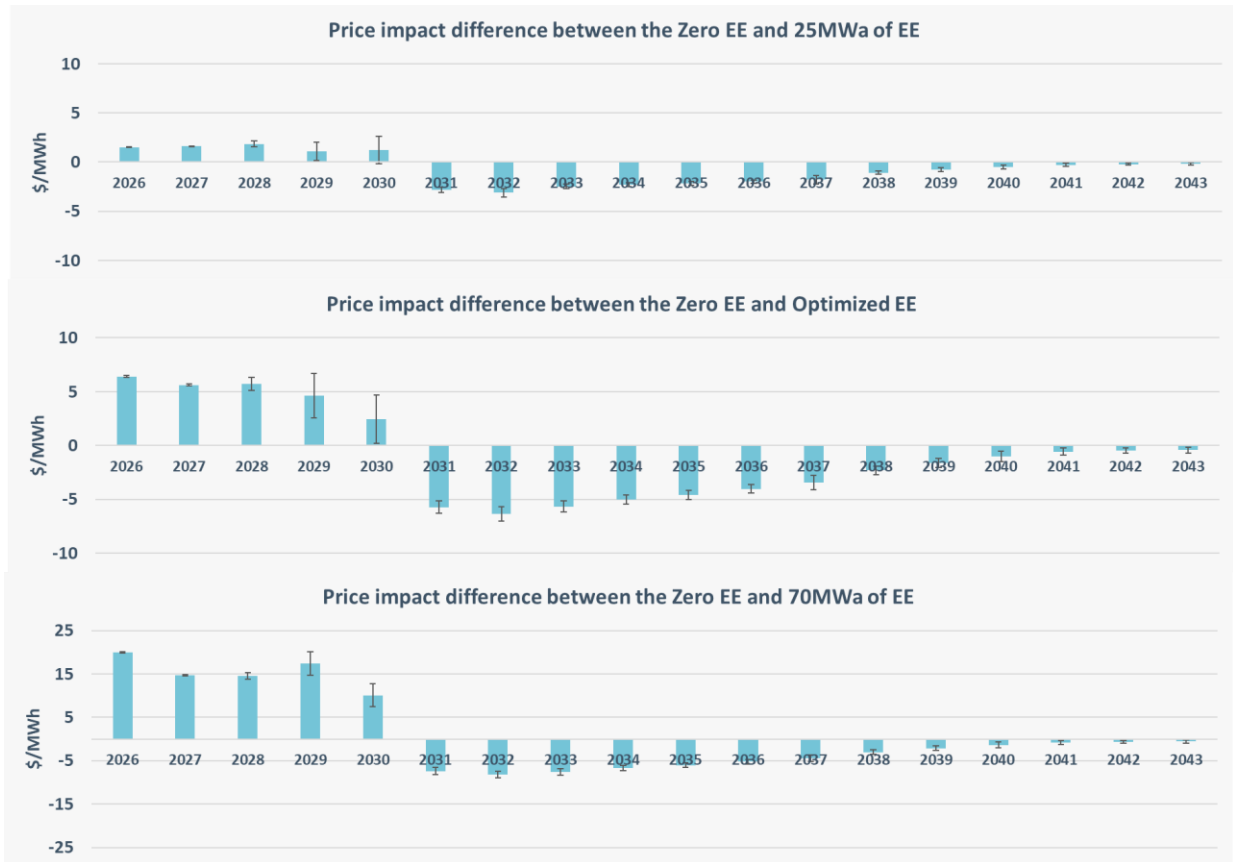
Price impact difference between the Zero EE and 25MWa of EE

$/MWh

10
5
0
-5
-10

2026 2027 2028 2029 2030 2031 2032 2033 2034 2035 2036 2037 2038 2039 2040 2041 2042 2043

Price impact difference between the Zero EE and Optimized EE

$/MWh

10
5
0
-5
-10

2026 2027 2028 2029 2030 2031 2032 2033 2034 2035 2036 2037 2038 2039 2040 2041 2042 2043

Price impact difference between the Zero EE and 70MWa of EE

$/MWh

25
15
5
-5
-15
-25

2026 2027 2028 2029 2030 2031 2032 2033 2034 2035 2036 2037 2038 2039 2040 2041 2042 2043